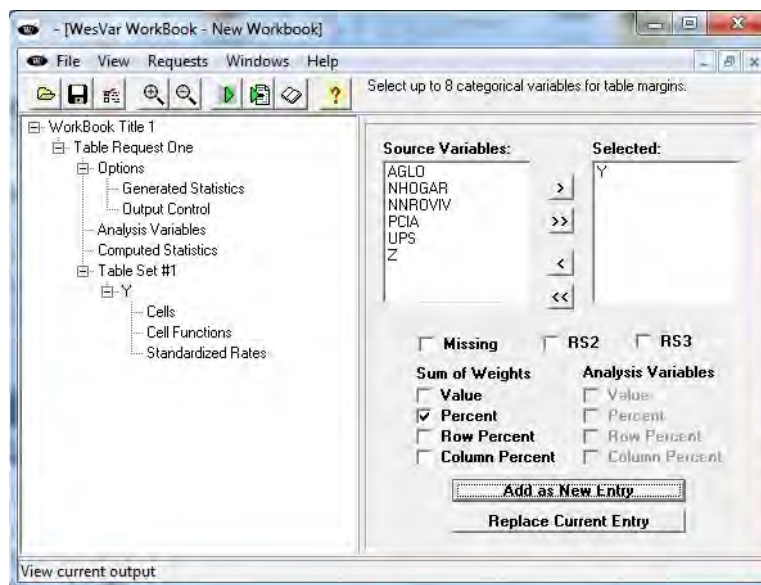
- [WesVar WorkBook - New Workbook]

File View Requests Windows Help

Select up to 8 categorical variables for table margins.

WorkBook Title 1
Table Request One
Options
Generated Statistics
Output Control
Analysis Variables
Computed Statistics
Table Set #1
Y
Cells
Cell Functions
Standardized Rates

Source Variables:
AGLO
NHOGAR
NNROVIV
PCIA
UPS
Z

Selected:
Y

>
>>
<
<<

Missing
RS2
RS3

Sum of Weights
Value
Percent
Row Percent
Column Percent

Analysis Variables
Value
Percent
Row Percent
Column Percent

Add as New Entry
Replace Current Entry

View current output